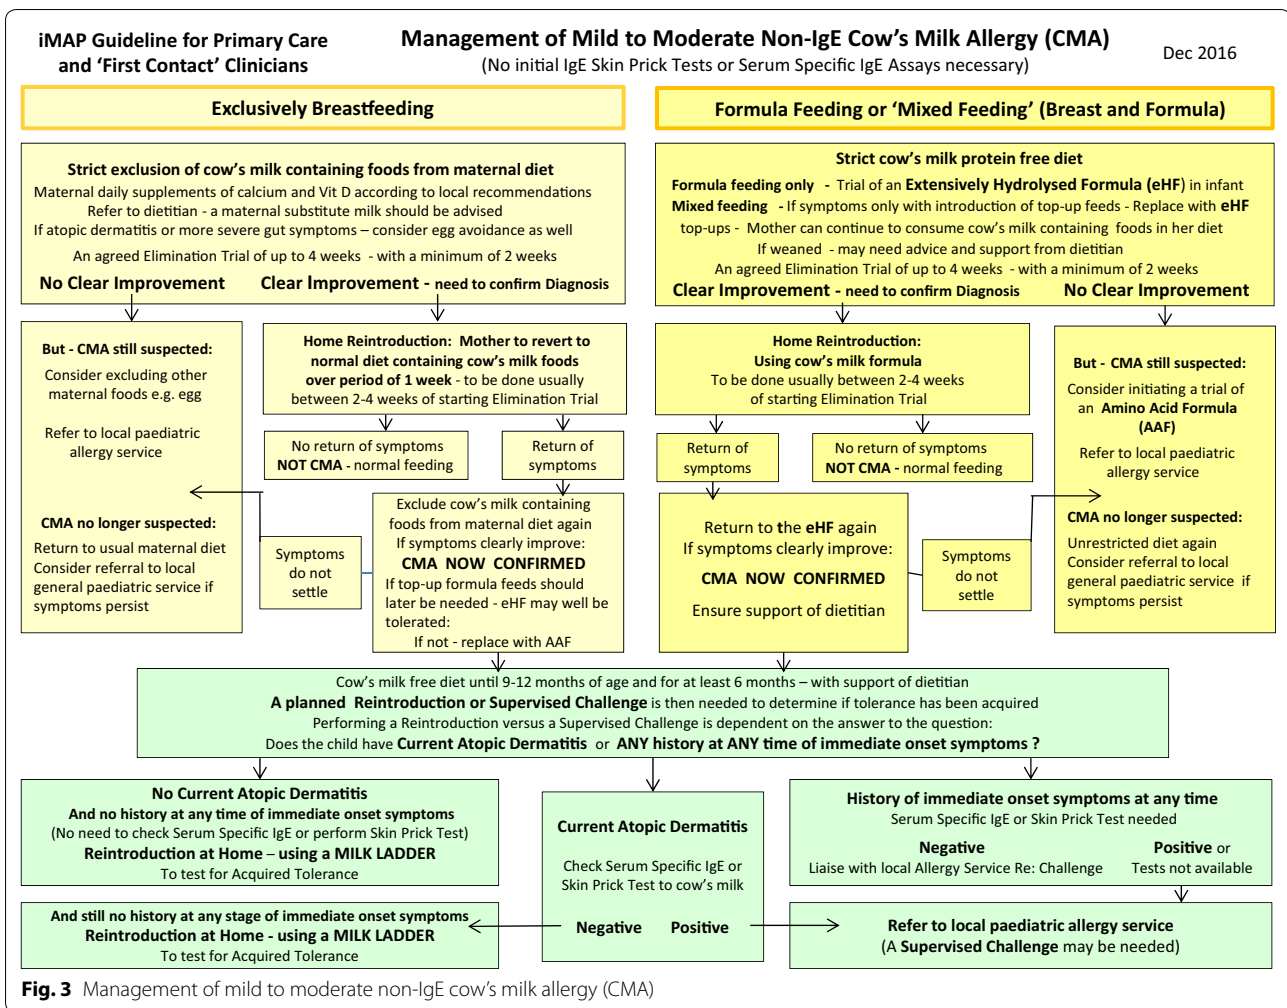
iMAP Guideline for Primary Care and 'First Contact' Clinicians

Management of Mild to Moderate Non-IgE Cow's Milk Allergy (CMA)
(No initial IgE Skin Prick Tests or Serum Specific IgE Assays necessary)

Dec 2016

Exclusively Breastfeeding

Strict exclusion of cow's milk containing foods from maternal diet
Maternal daily supplements of calcium and Vit D according to local recommendations
Refer to dietitian - a maternal substitute milk should be advised
If atopic dermatitis or more severe gut symptoms – consider egg avoidance as well
An agreed Elimination Trial of up to 4 weeks - with a minimum of 2 weeks
No Clear Improvement Clear Improvement - need to confirm Diagnosis

But - CMA still suspected:
Consider excluding other maternal foods e.g. egg
Refer to local paediatric allergy service

CMA no longer suspected:
Return to usual maternal diet
Consider referral to local general paediatric service if symptoms persist

Home Reintroduction: Mother to revert to normal diet containing cow's milk foods over period of 1 week - to be done usually between 2-4 weeks of starting Elimination Trial

No return of symptoms
NOT CMA - normal feeding

Return of symptoms

Symptoms do not settle

Exclude cow's milk containing foods from maternal diet again
If symptoms clearly improve:
CMA NOW CONFIRMED
If top-up formula feeds should later be needed - eHF may well be tolerated:
If not - replace with AAF

Formula Feeding or 'Mixed Feeding' (Breast and Formula)

Strict cow's milk protein free diet
Formula feeding only - Trial of an Extensively Hydrolysed Formula (eHF) in infant
Mixed feeding - If symptoms only with introduction of top-up feeds - Replace with eHF top-ups - Mother can continue to consume cow's milk containing foods in her diet
If weaned - may need advice and support from dietitian
An agreed Elimination Trial of up to 4 weeks - with a minimum of 2 weeks
Clear Improvement - need to confirm Diagnosis No Clear Improvement

Home Reintroduction:
Using cow's milk formula
To be done usually between 2-4 weeks of starting Elimination Trial

Return of symptoms

No return of symptoms
NOT CMA - normal feeding

Return to the eHF again
If symptoms clearly improve:
CMA NOW CONFIRMED
Ensure support of dietitian

Symptoms do not settle

But - CMA still suspected:
Consider initiating a trial of an Amino Acid Formula (AAF)
Refer to local paediatric allergy service

CMA no longer suspected:
Unrestricted diet again
Consider referral to local general paediatric service if symptoms persist

Cow's milk free diet until 9-12 months of age and for at least 6 months – with support of dietitian
A planned Reintroduction or Supervised Challenge is then needed to determine if tolerance has been acquired
Performing a Reintroduction versus a Supervised Challenge is dependent on the answer to the question:
Does the child have Current Atopic Dermatitis or ANY history at ANY time of immediate onset symptoms ?

No Current Atopic Dermatitis
And no history at any time of immediate onset symptoms
(No need to check Serum Specific IgE or perform Skin Prick Test)
Reintroduction at Home – using a MILK LADDER
To test for Acquired Tolerance

Current Atopic Dermatitis
Check Serum Specific IgE or Skin Prick Test to cow's milk
Negative Positive

History of immediate onset symptoms at any time
Serum Specific IgE or Skin Prick Test needed
Negative
Liaise with local Allergy Service Re: Challenge
Positive or Tests not available

And still no history at any stage of immediate onset symptoms
Reintroduction at Home - using a MILK LADDER
To test for Acquired Tolerance

Refer to local paediatric allergy service
(A Supervised Challenge may be needed)

Fig. 3 Management of mild to moderate non-IgE cow's milk allergy (CMA)